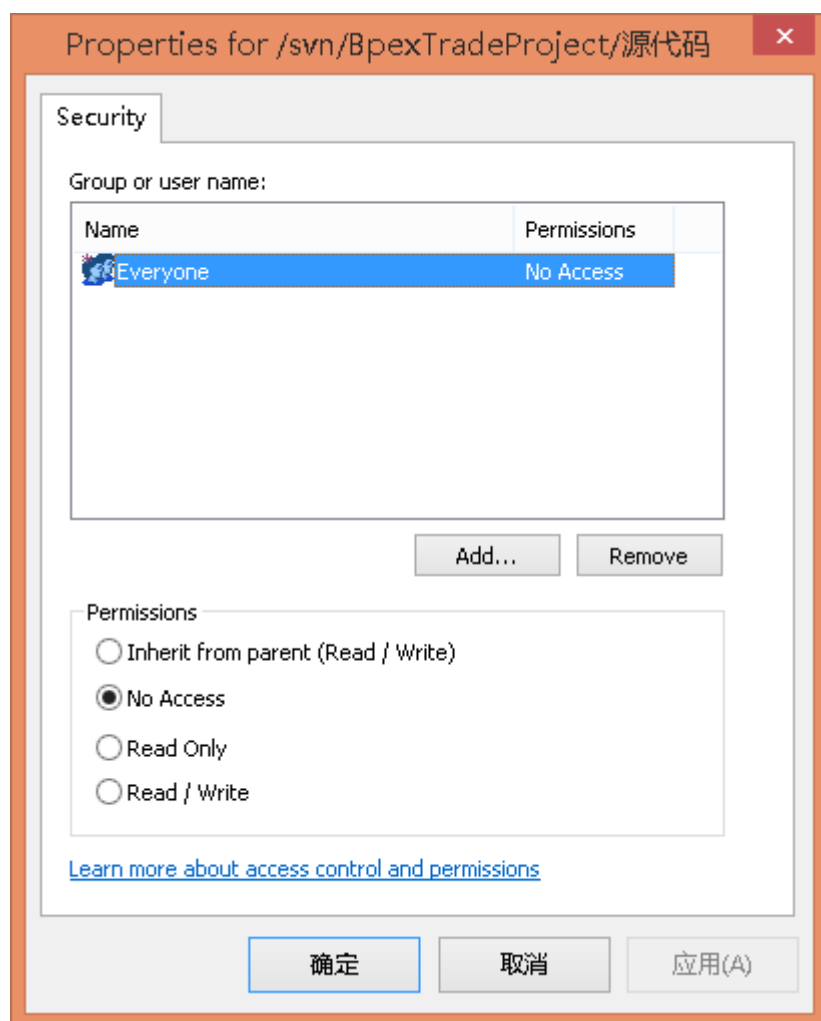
Properties for /svn/BpexTradeProject/源代码

Security

Group or user name:

| Name | Permissions |
|---|---|
| Everyone | No Access |

Add...

Remove

Permissions

Inherit from parent (Read / Write)

No Access

Read Only

Read / Write

Learn more about access control and permissions

确定

取消

应用(A)